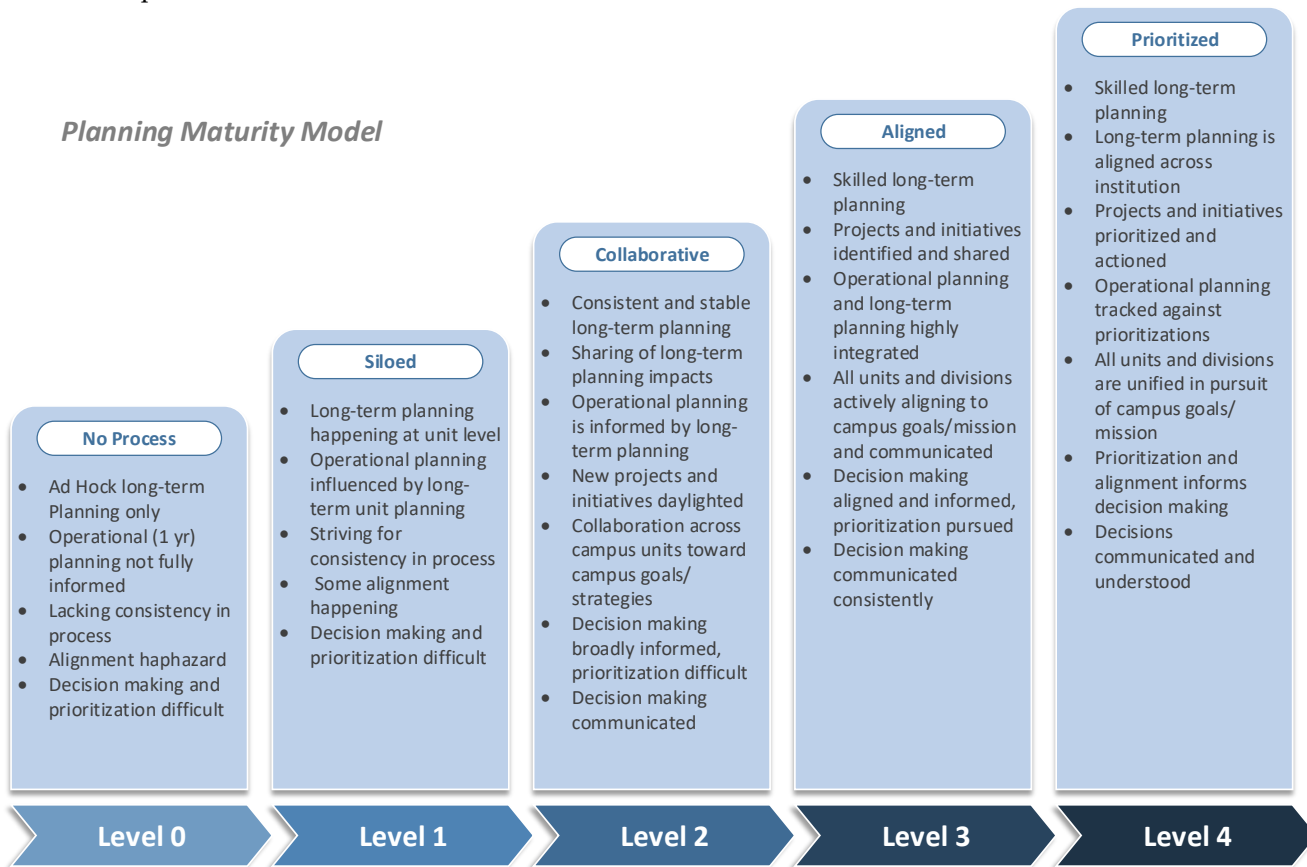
Planning Maturity Model

No Process

- Ad Hock long-term Planning only
- Operational (1 yr) planning not fully informed
- Lacking consistency in process
- Alignment haphazard
- Decision making and prioritization difficult

Siloed

- Long-term planning happening at unit level
- Operational planning influenced by long-term unit planning
- Striving for consistency in process
- Some alignment happening
- Decision making and prioritization difficult

Collaborative

- Consistent and stable long-term planning
- Sharing of long-term planning impacts
- Operational planning is informed by long-term planning
- New projects and initiatives daylighted
- Collaboration across campus units toward campus goals/ strategies
- Decision making broadly informed, prioritization difficult
- Decision making communicated

Aligned

- Skilled long-term planning
- Projects and initiatives identified and shared
- Operational planning and long-term planning highly integrated
- All units and divisions actively aligning to campus goals/mission and communicated
- Decision making aligned and informed, prioritization pursued
- Decision making communicated consistently

Prioritized

- Skilled long-term planning
- Long-term planning is aligned across institution
- Projects and initiatives prioritized and actioned
- Operational planning tracked against prioritizations
- All units and divisions are unified in pursuit of campus goals/ mission
- Prioritization and alignment informs decision making
- Decisions communicated and understood

Level 0

Level 1

Level 2

Level 3

Level 4